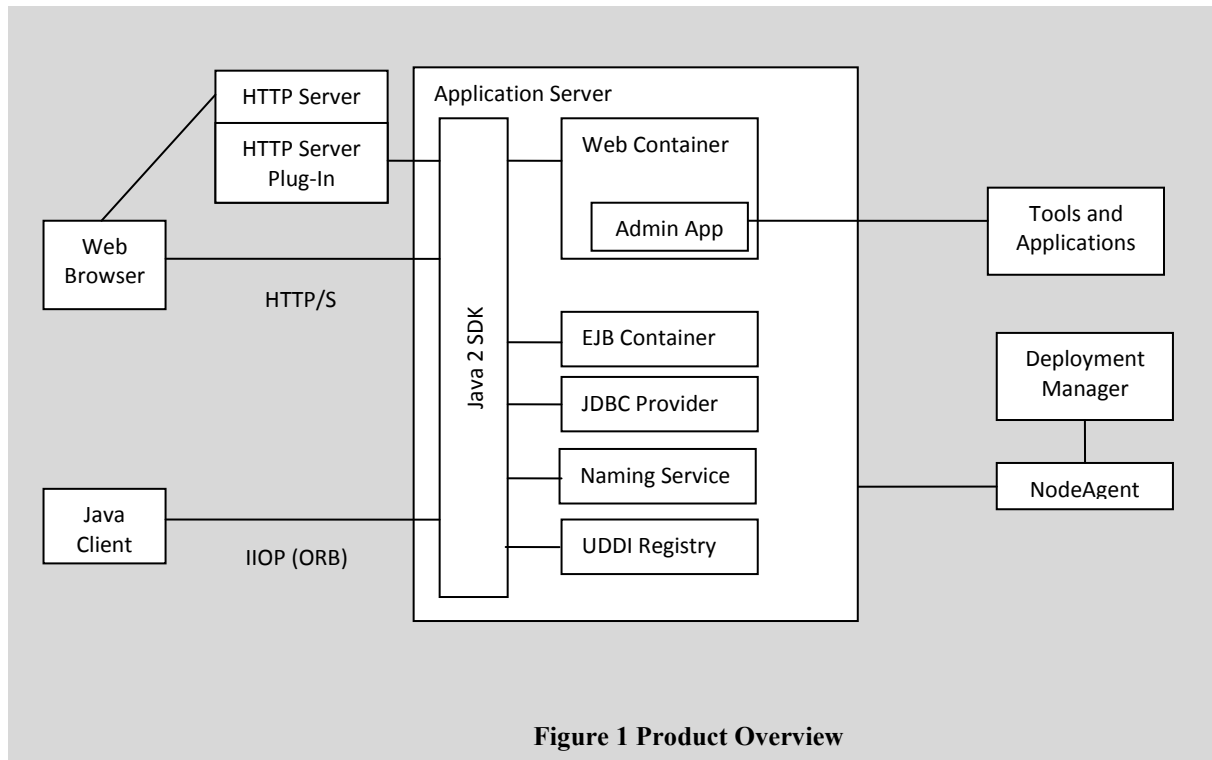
HTTP Server

HTTP Server Plug-In

Web Browser

HTTP/S

Java Client

IIOP (ORB)

Application Server

Java 2 SDK

Web Container

Admin App

EJB Container

JDBC Provider

Naming Service

UDDI Registry

Tools and Applications

Deployment Manager

NodeAgent

**Figure 1 Product Overview**